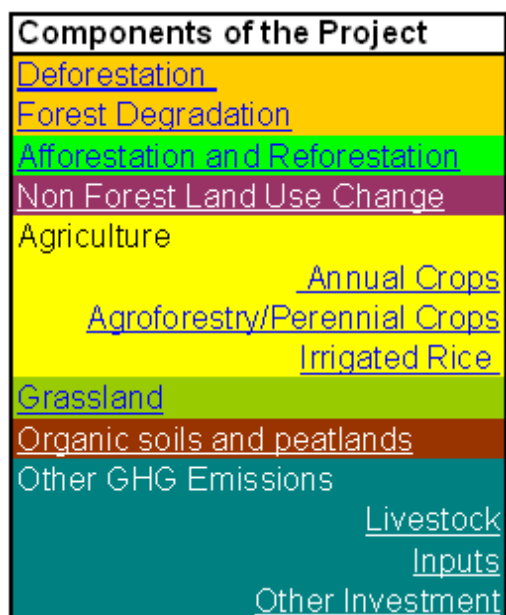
| Components of the Project |
|---|
| Deforestation |
| Forest Degradation |
| Afforestation and Reforestation |
| Non Forest Land Use Change |
| Agriculture |
| Annual Crops |
| Agroforestry/Perennial Crops |
| Irrigated Rice |
| Grassland |
| Organic soils and peatlands |
| Other GHG Emissions |
| Livestock |
| Inputs |
| Other Investment |